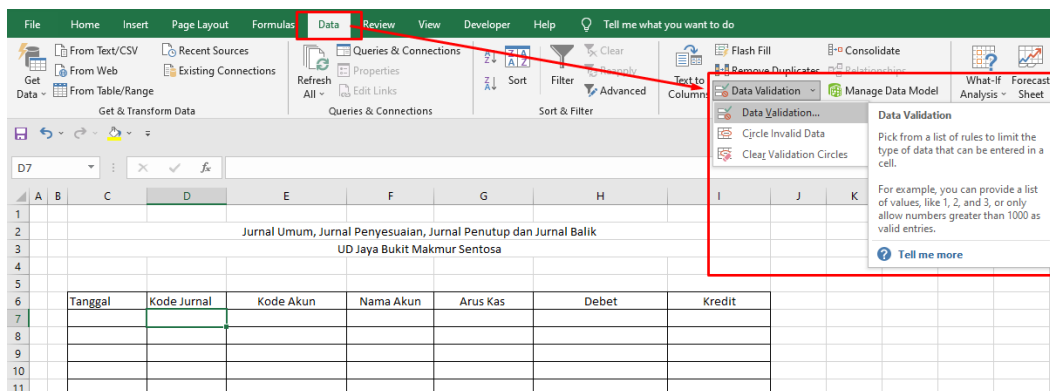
File Home Insert Page Layout Formulas Data Review View Developer Help Tell me what you want to do

Get Data From Text/CSV From Web From Table/Range Recent Sources Existing Connections
Get & Transform Data

Refresh All Queries & Connections Properties Edit Links
Queries & Connections

Sort Filter Clear Reapply Advanced
Sort & Filter

Text to Columns Flash Fill Remove Duplicates Data Validation Consolidate Relationships Manage Data Model

What-If Analysis Forecast Sheet

Data Validation...
Circle Invalid Data
Clear Validation Circles

Data Validation
Pick from a list of rules to limit the type of data that can be entered in a cell.

For example, you can provide a list of values, like 1, 2, and 3, or only allow numbers greater than 1000 as valid entries.

Tell me more

D7 fx

| | A | B | C | D | E | F | G | H | I | J | K |
|---|---|---|---|---|---|---|---|---|---|---|---|
| 1 | | | | | | | | | | | |
| 2 | | | Jurnal Umum, Jurnal Penyesuaian, Jurnal Penutup dan Jurnal Balik | | | | | | | | |
| 3 | | | UD Jaya Bukit Makmur Sentosa | | | | | | | | |
| 4 | | | | | | | | | | | |
| 5 | | | | | | | | | | | |
| 6 | | | Tanggal | Kode Jurnal | Kode Akun | Nama Akun | Arus Kas | Debet | Kredit | | |
| 7 | | | | | | | | | | | |
| 8 | | | | | | | | | | | |
| 9 | | | | | | | | | | | |
| 10 | | | | | | | | | | | |
| 11 | | | | | | | | | | | |